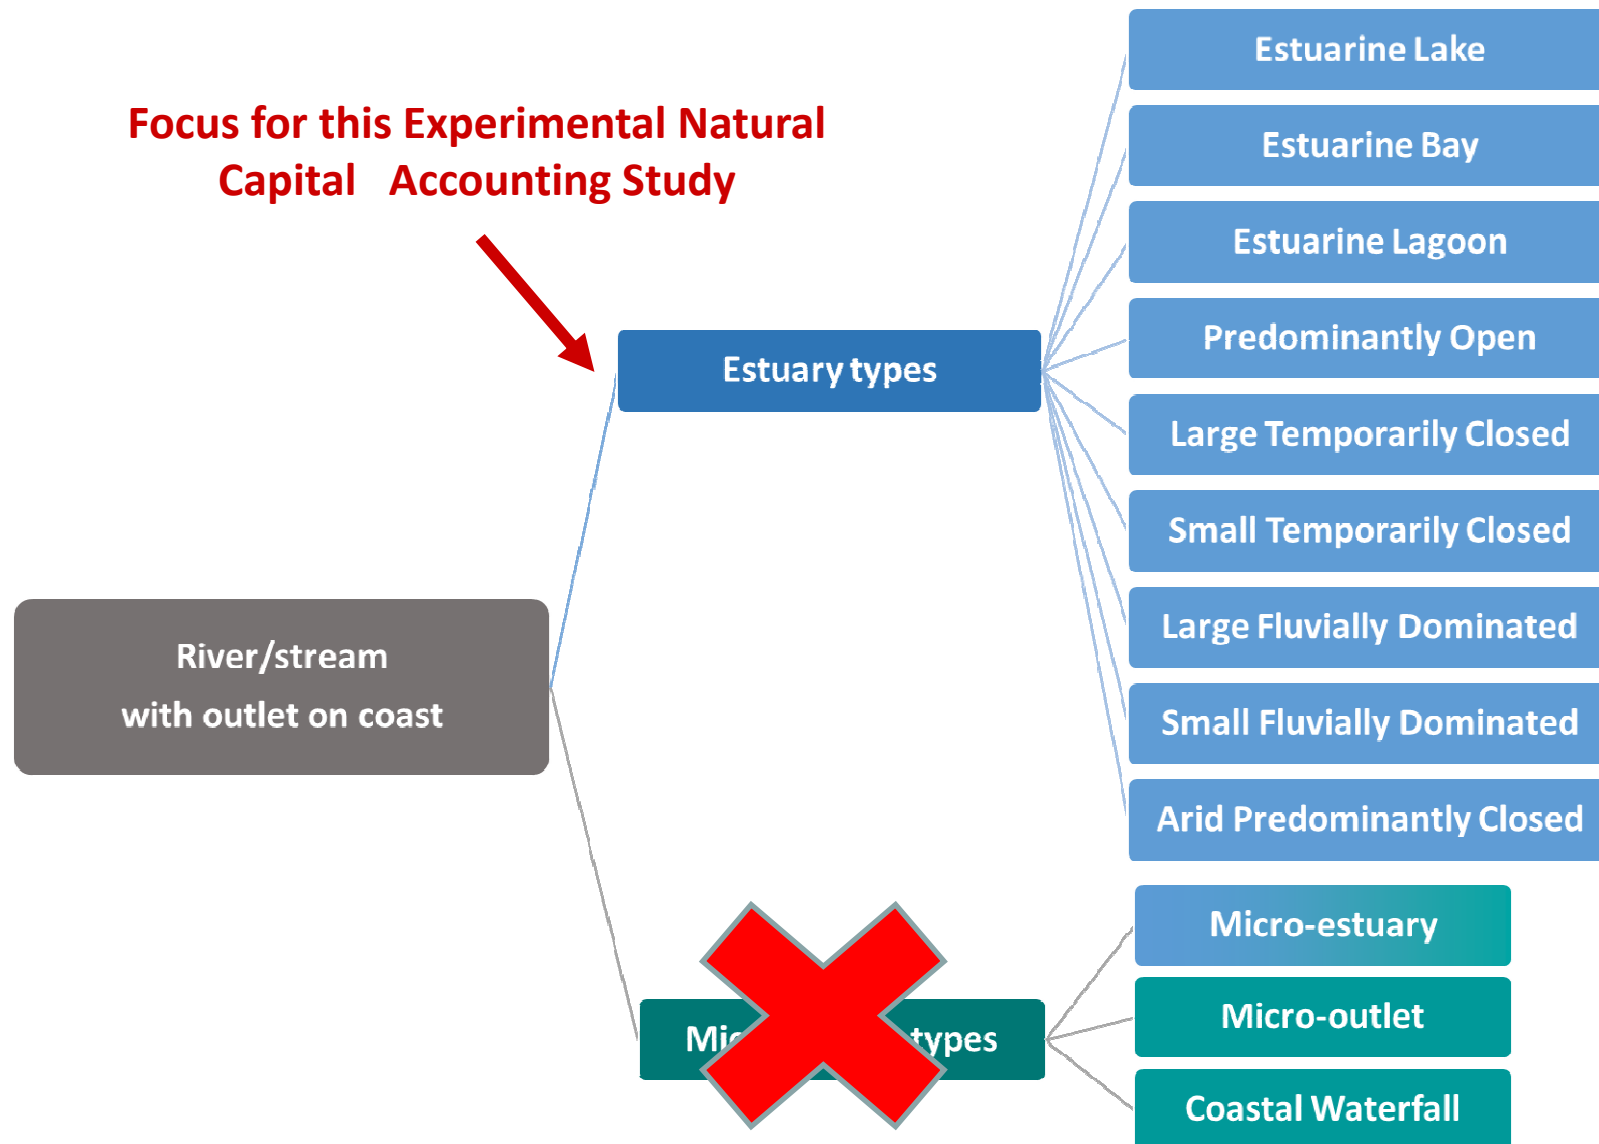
Focus for this Experimental Natural Capital Accounting Study

Estuarine Lake

Estuarine Bay

Estuarine Lagoon

Predominantly Open

Large Temporarily Closed

Small Temporarily Closed

Large Fluvially Dominated

Small Fluvially Dominated

Arid Predominantly Closed

Estuary types

River/stream
with outlet on coast

Mi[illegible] types

Micro-estuary

Micro-outlet

Coastal Waterfall